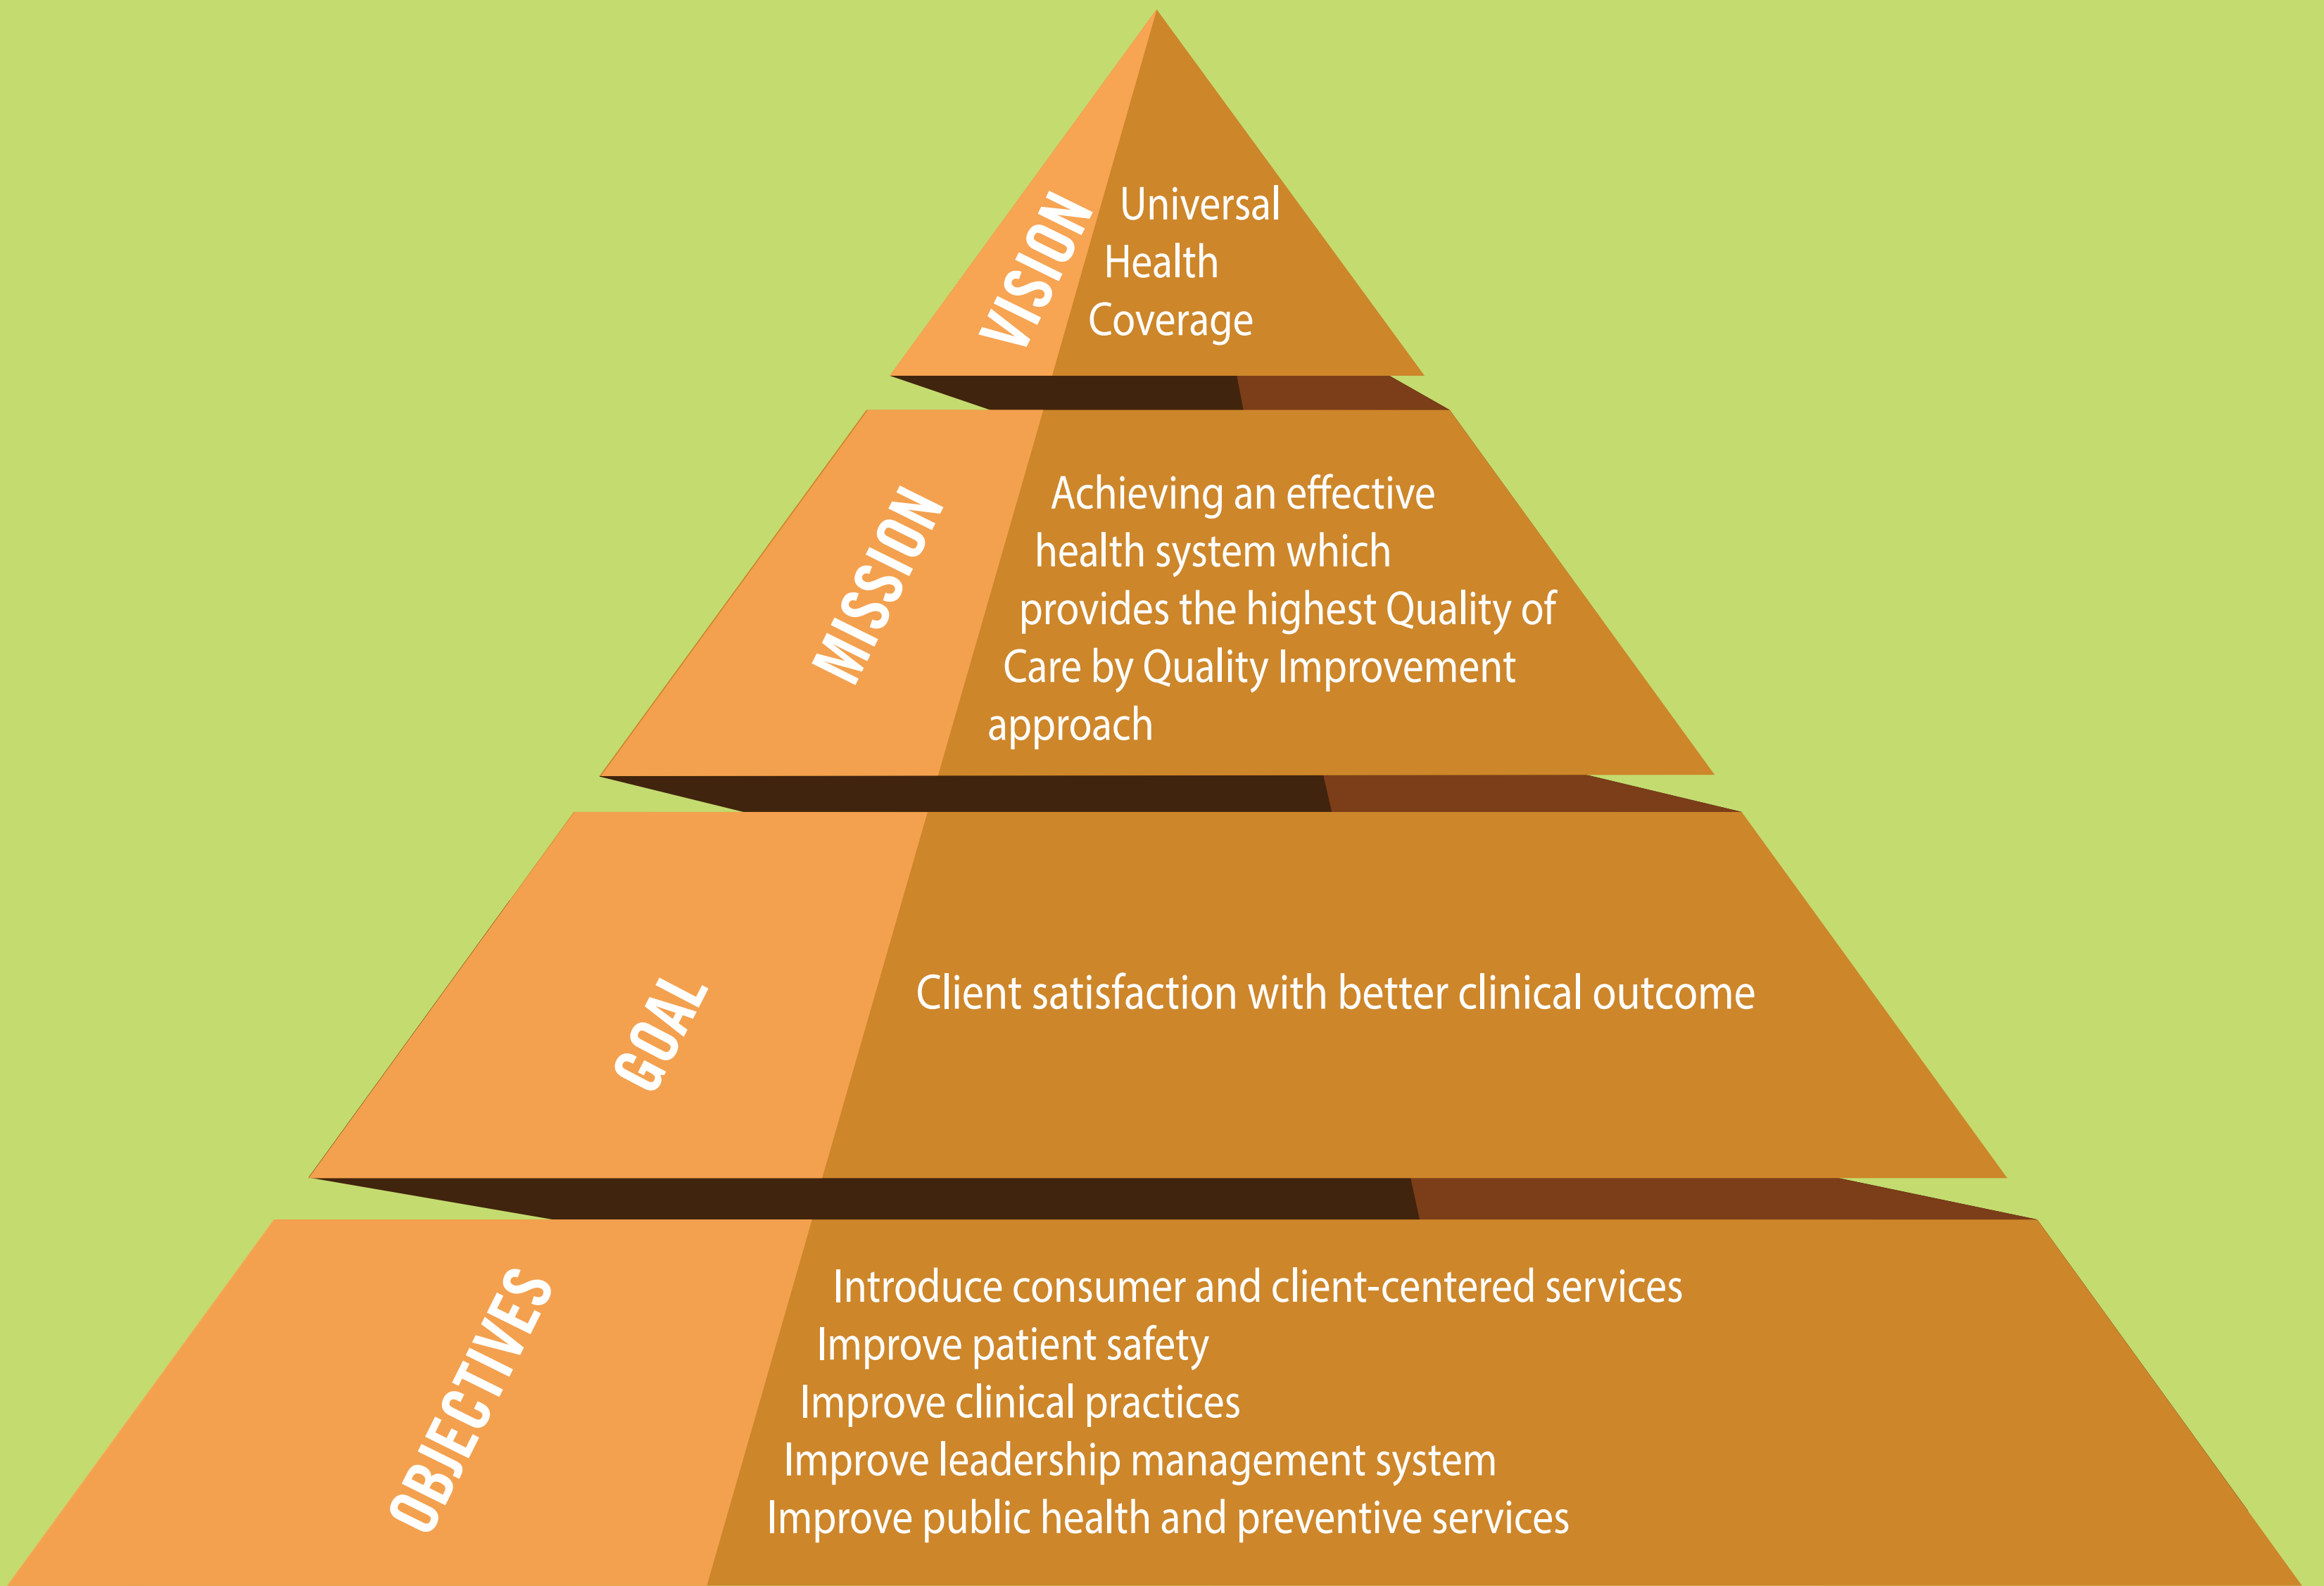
VISION
Universal Health Coverage

MISSION
Achieving an effective health system which provides the highest Quality of Care by Quality Improvement approach

GOAL
Client satisfaction with better clinical outcome

OBJECTIVES
Introduce consumer and client-centered services
Improve patient safety
Improve clinical practices
Improve leadership management system
Improve public health and preventive services